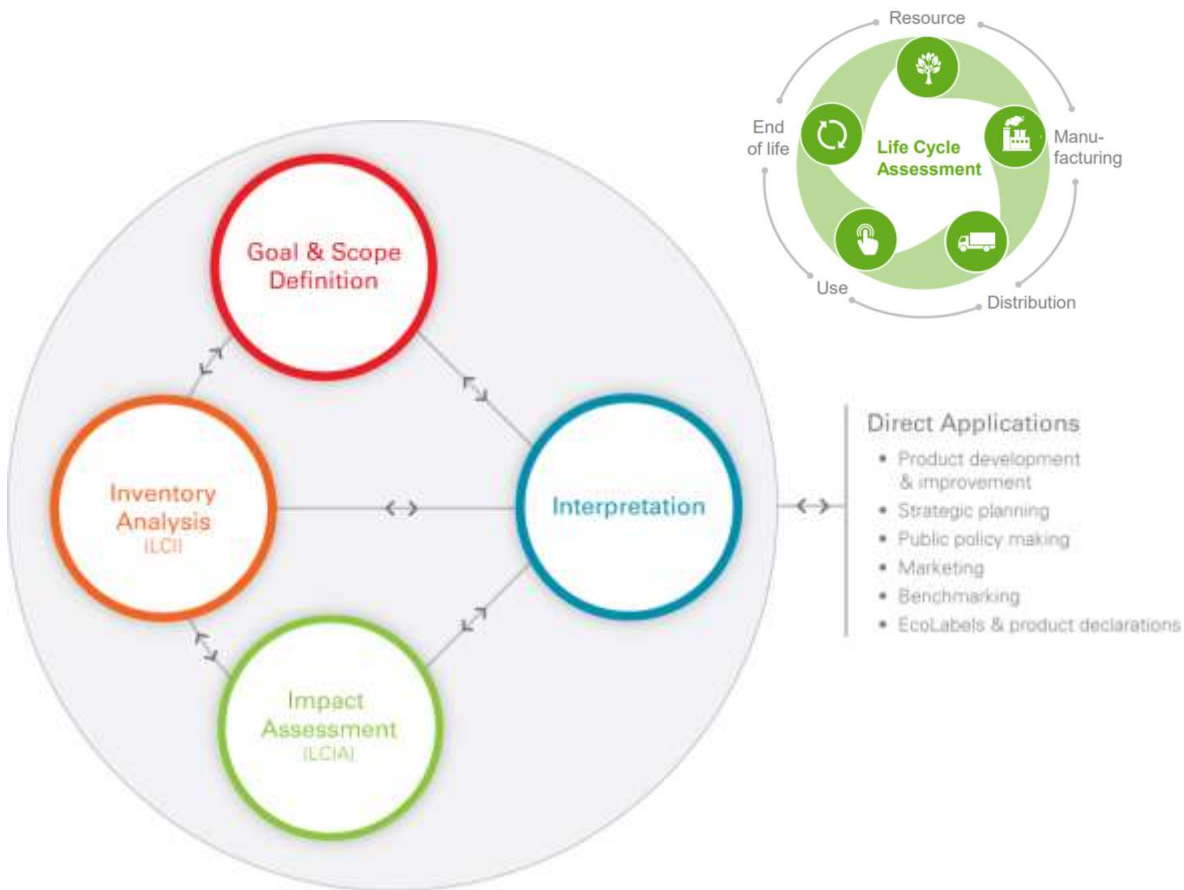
Resource
End of life
Life Cycle Assessment
Manufacturing
Use
Distribution

Goal & Scope Definition

Inventory Analysis (LCI)

Interpretation

Impact Assessment (LCIA)

Direct Applications
• Product development & improvement
• Strategic planning
• Public policy making
• Marketing
• Benchmarking
• EcoLabels & product declarations